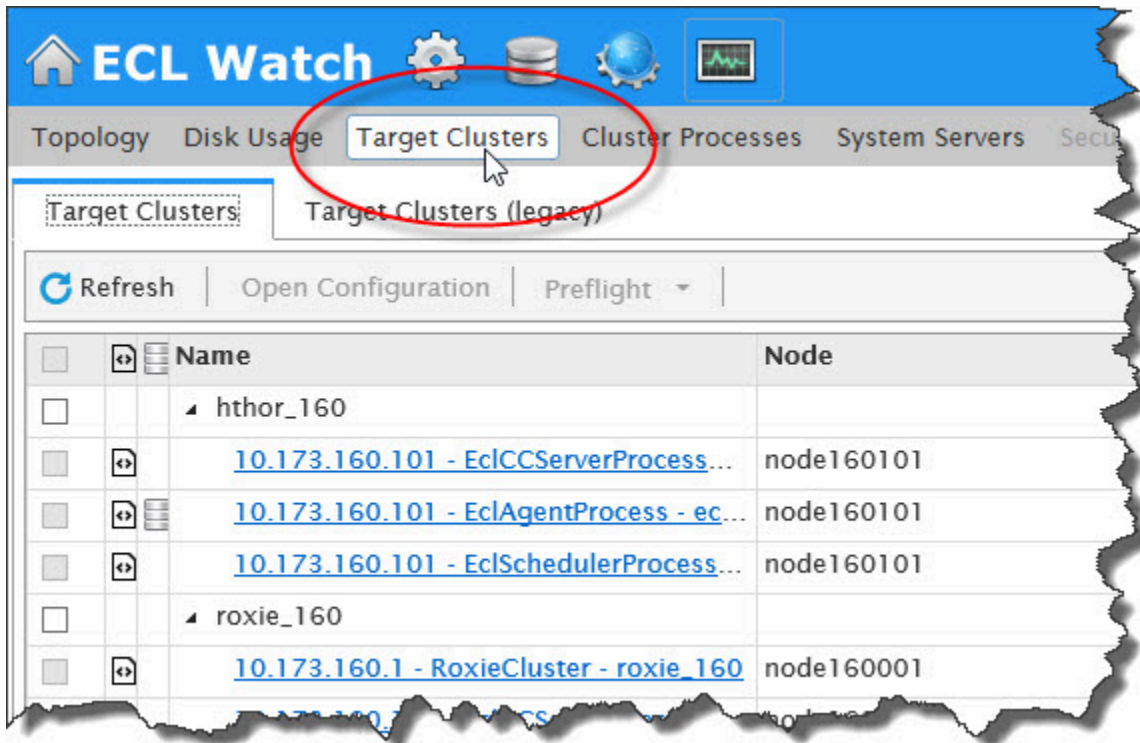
ECL Watch

Topology Disk Usage Target Clusters Cluster Processes System Servers Secu

Target Clusters Target Clusters (legacy)

Refresh Open Configuration Preflight

| | | | Name | Node |
|---|---|---|---|---|
| | | | hthor_160 | |
| | | | 10.173.160.101 - EclCCServerProcess... | node160101 |
| | | | 10.173.160.101 - EclAgentProcess - ec... | node160101 |
| | | | 10.173.160.101 - EclSchedulerProcess... | node160101 |
| | | | roxie_160 | |
| | | | 10.173.160.1 - RoxieCluster - roxie_160 | node160001 |
| | | | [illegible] | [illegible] |